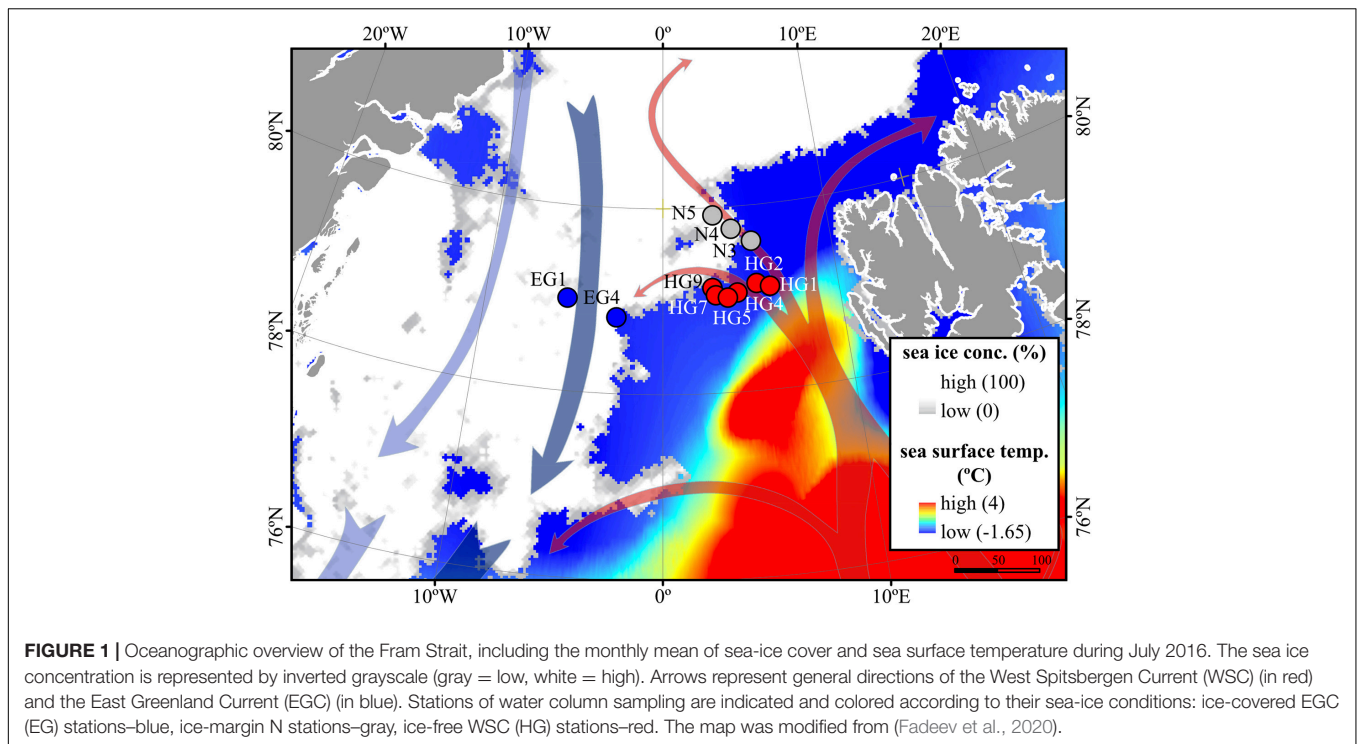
20ºW 10ºW 0º 10ºE 20ºE

80ºN

78ºN

76ºN

80ºN

78ºN

76ºN

N5
N4
N3
HG2
HG9
HG1
HG7
HG4
HG5
EG1
EG4

sea ice conc. (%)
high (100)
low (0)
sea surface temp. (ºC)
high (4)
low (-1.65)

0 50 100

10ºW 0º 10ºE

**FIGURE 1 |** Oceanographic overview of the Fram Strait, including the monthly mean of sea-ice cover and sea surface temperature during July 2016. The sea ice concentration is represented by inverted grayscale (gray = low, white = high). Arrows represent general directions of the West Spitsbergen Current (WSC) (in red) and the East Greenland Current (EGC) (in blue). Stations of water column sampling are indicated and colored according to their sea-ice conditions: ice-covered EGC (EG) stations–blue, ice-margin N stations–gray, ice-free WSC (HG) stations–red. The map was modified from (Fadeev et al., 2020).